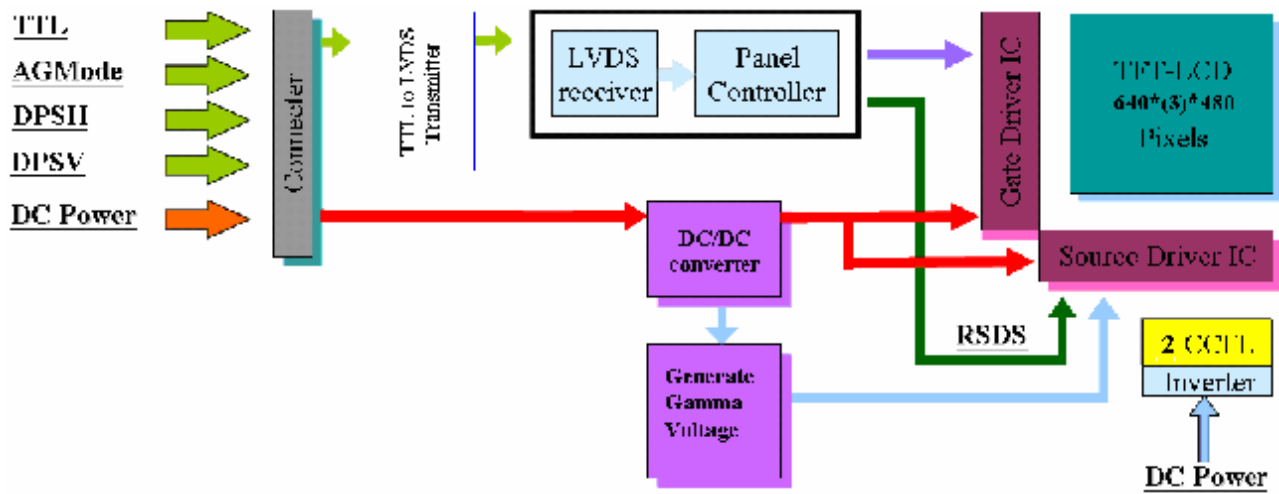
TTL
AGMode
DPSH
DPSV
DC Power
Connecter
TTL to LVDS Transmitter
LVDS receiver
Panel Controller
Gate Driver IC
TFT-LCD
640*(3)*480
Pixels
DC/DC converter
Source Driver IC
RSDS
Generate Gamma Voltage
2 CCFL
Inverter
DC Power